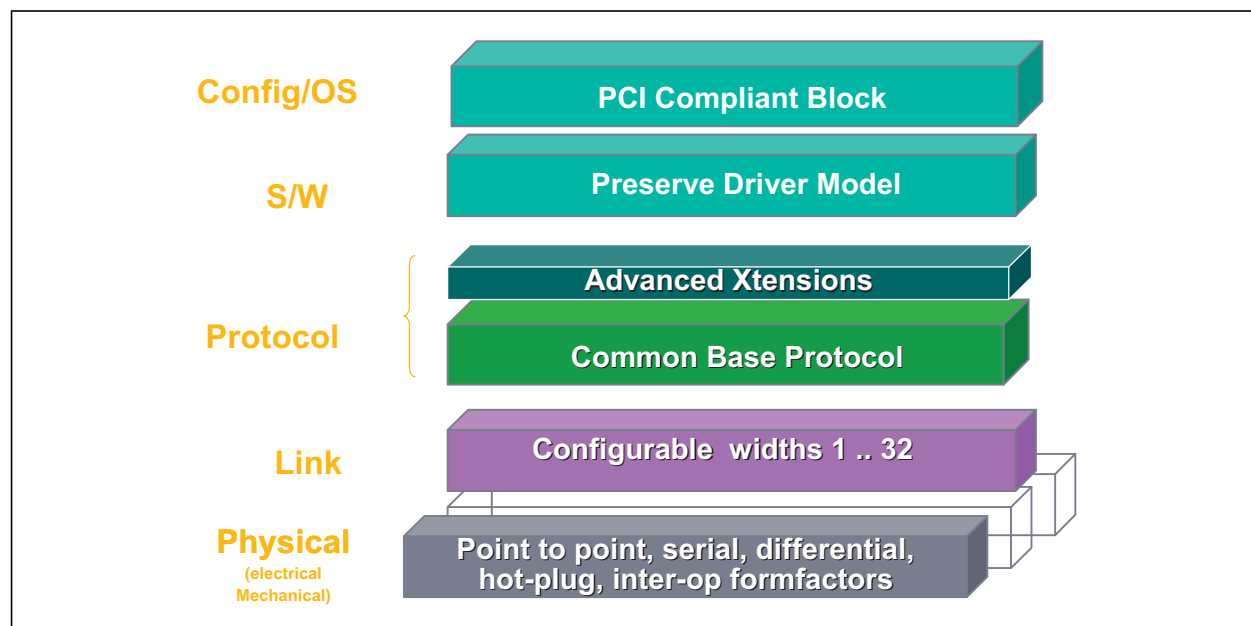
Config/OS
PCI Compliant Block

S/W
Preserve Driver Model

Protocol
Advanced Xtensions
Common Base Protocol

Link
Configurable widths 1 .. 32

Physical
(electrical Mechanical)
Point to point, serial, differential, hot-plug, inter-op formfactors